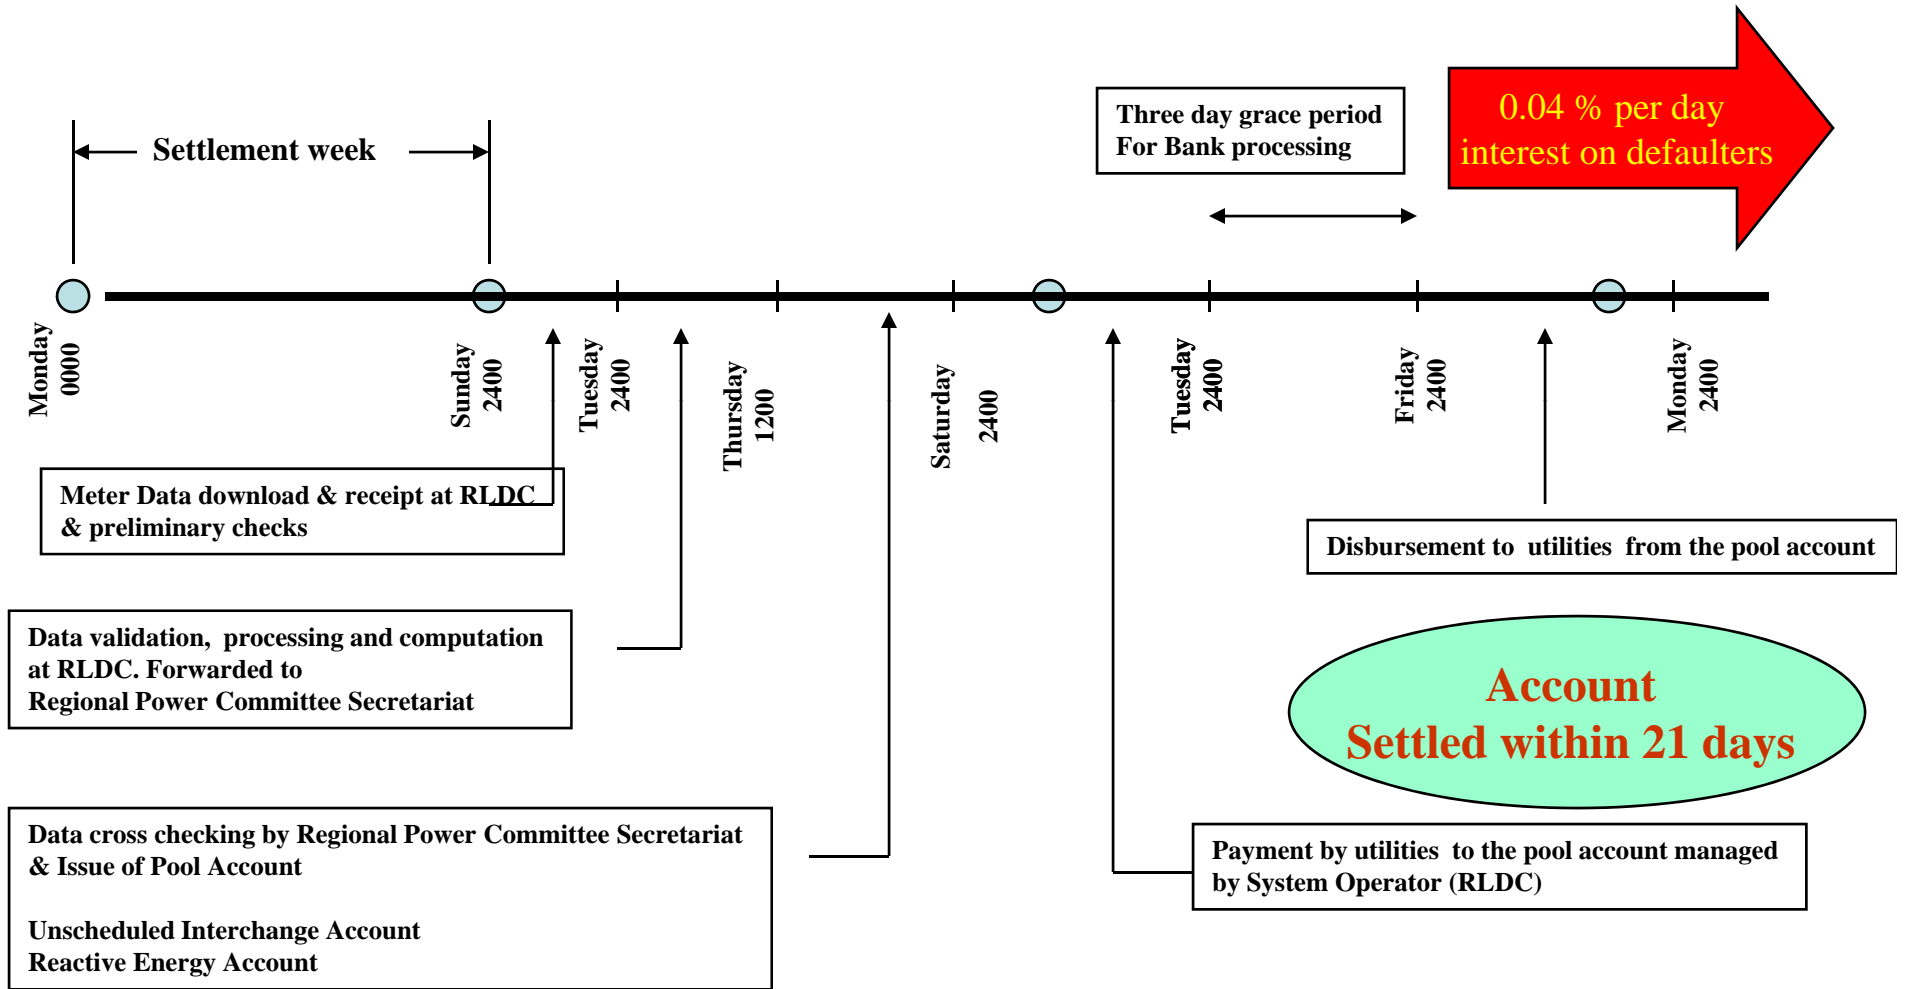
Settlement week

Three day grace period
For Bank processing

0.04 % per day
interest on defaulters

Monday 0000

Sunday 2400

Tuesday 2400

Thursday 1200

Saturday 2400

Tuesday 2400

Friday 2400

Monday 2400

Meter Data download & receipt at RLDC & preliminary checks

Disbursement to utilities from the pool account

Data validation, processing and computation at RLDC. Forwarded to
Regional Power Committee Secretariat

Account
Settled within 21 days

Data cross checking by Regional Power Committee Secretariat & Issue of Pool Account

Unscheduled Interchange Account
Reactive Energy Account

Payment by utilities to the pool account managed by System Operator (RLDC)